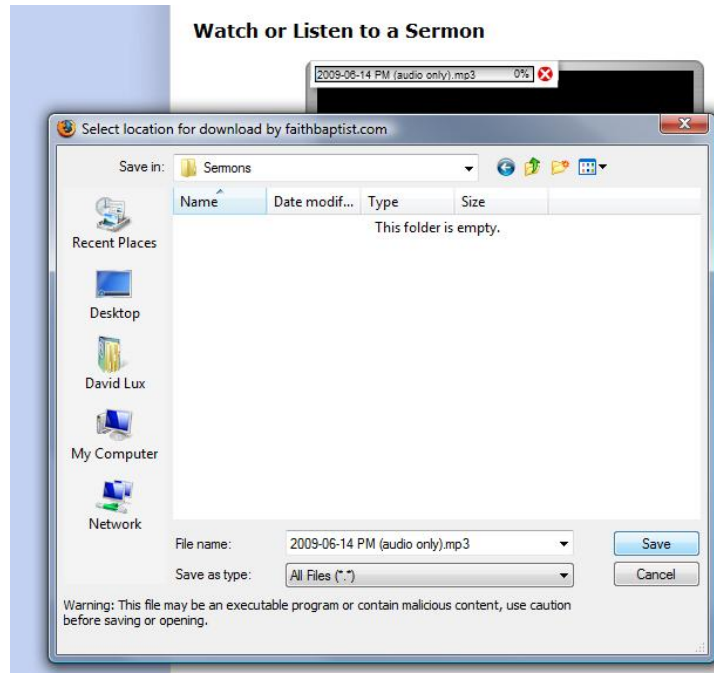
Watch or Listen to a Sermon

2009-06-14 PM (audio only).mp3 0%

Select location for download by faithbaptist.com

Save in: Sermons

Name Date modif... Type Size

This folder is empty.

Recent Places

Desktop

David Lux

My Computer

Network

File name: 2009-06-14 PM (audio only).mp3

Save as type: All Files (*.*)

Save

Cancel

Warning: This file may be an executable program or contain malicious content, use caution before saving or opening.